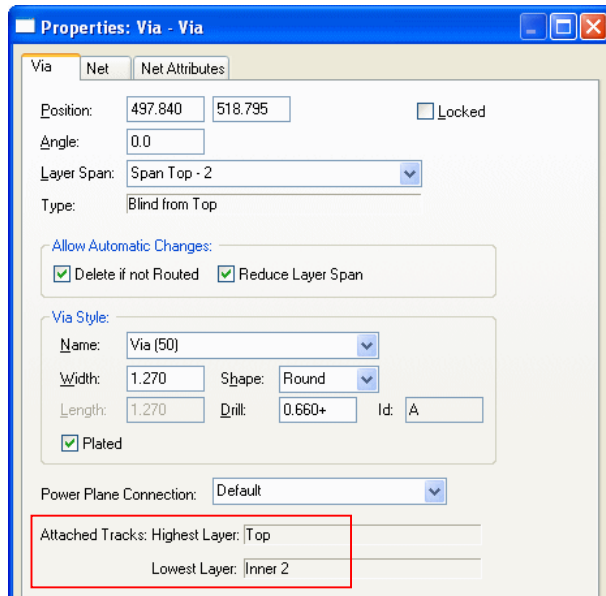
Properties: Via - Via

Via | Net | Net Attributes

Position: 497.840 518.795

Locked

Angle: 0.0

Layer Span: Span Top - 2

Type: Blind from Top

Allow Automatic Changes:

Delete if not Routed

Reduce Layer Span

Via Style:

Name: Via (50)

Width: 1.270

Shape: Round

Length: 1.270

Drill: 0.660+

Id: A

Plated

Power Plane Connection: Default

Attached Tracks: Highest Layer: Top

Lowest Layer: Inner 2